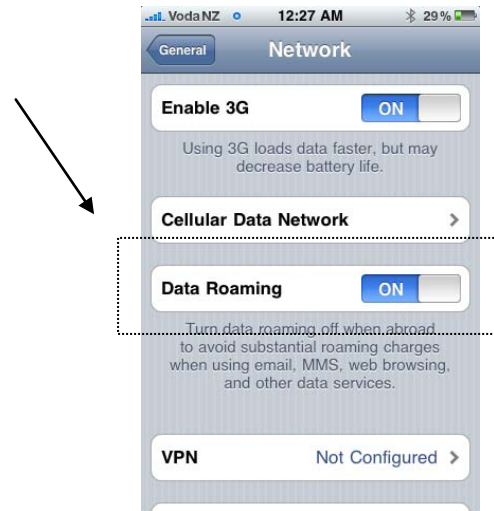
VodaNZ 12:27 AM 29%

General Network

Enable 3G ON

Using 3G loads data faster, but may decrease battery life.

Cellular Data Network

Data Roaming ON

Turn data roaming off when abroad to avoid substantial roaming charges when using email, MMS, web browsing, and other data services.

VPN Not Configured